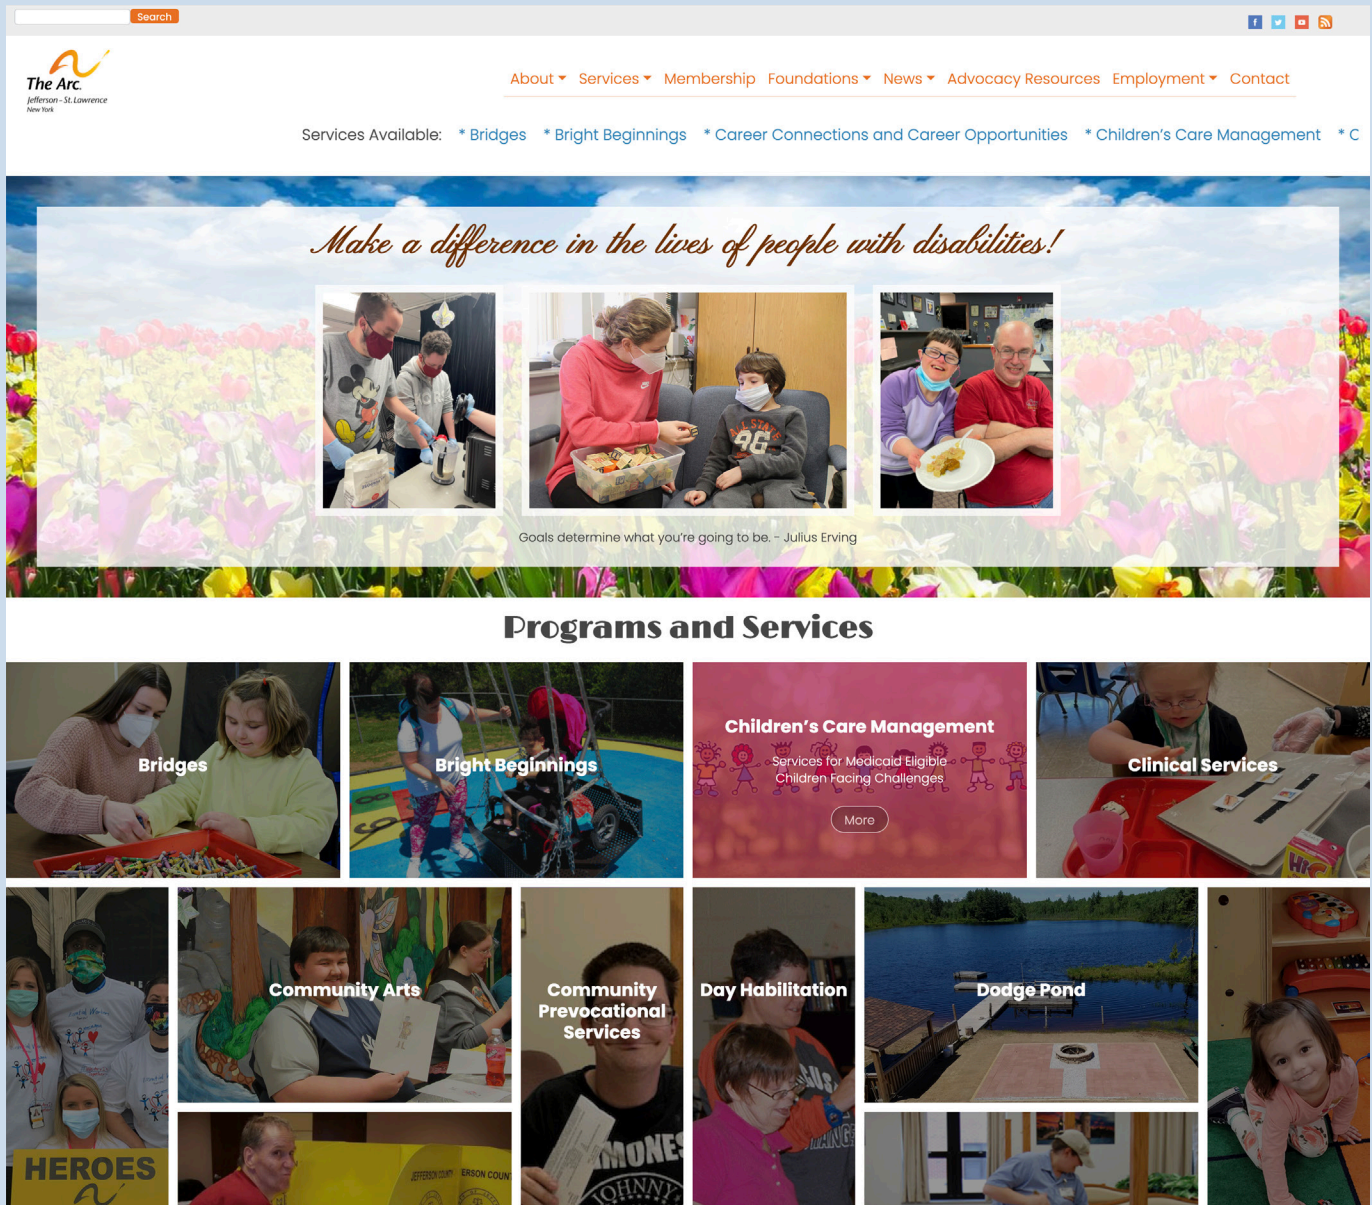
Search

The Arc
Jefferson – St. Lawrence
New York

About Services Membership Foundations News Advocacy Resources Employment Contact

Services Available: * Bridges * Bright Beginnings * Career Connections and Career Opportunities * Children's Care Management * C

Make a difference in the lives of people with disabilities!

Goals determine what you're going to be. - Julius Erving

Programs and Services

Bridges

Bright Beginnings

Children's Care Management
Services for Medicaid Eligible Children Facing Challenges
More

Clinical Services

HEROES

Community Arts

Community Prevocational Services

Day Habilitation

Dodge Pond